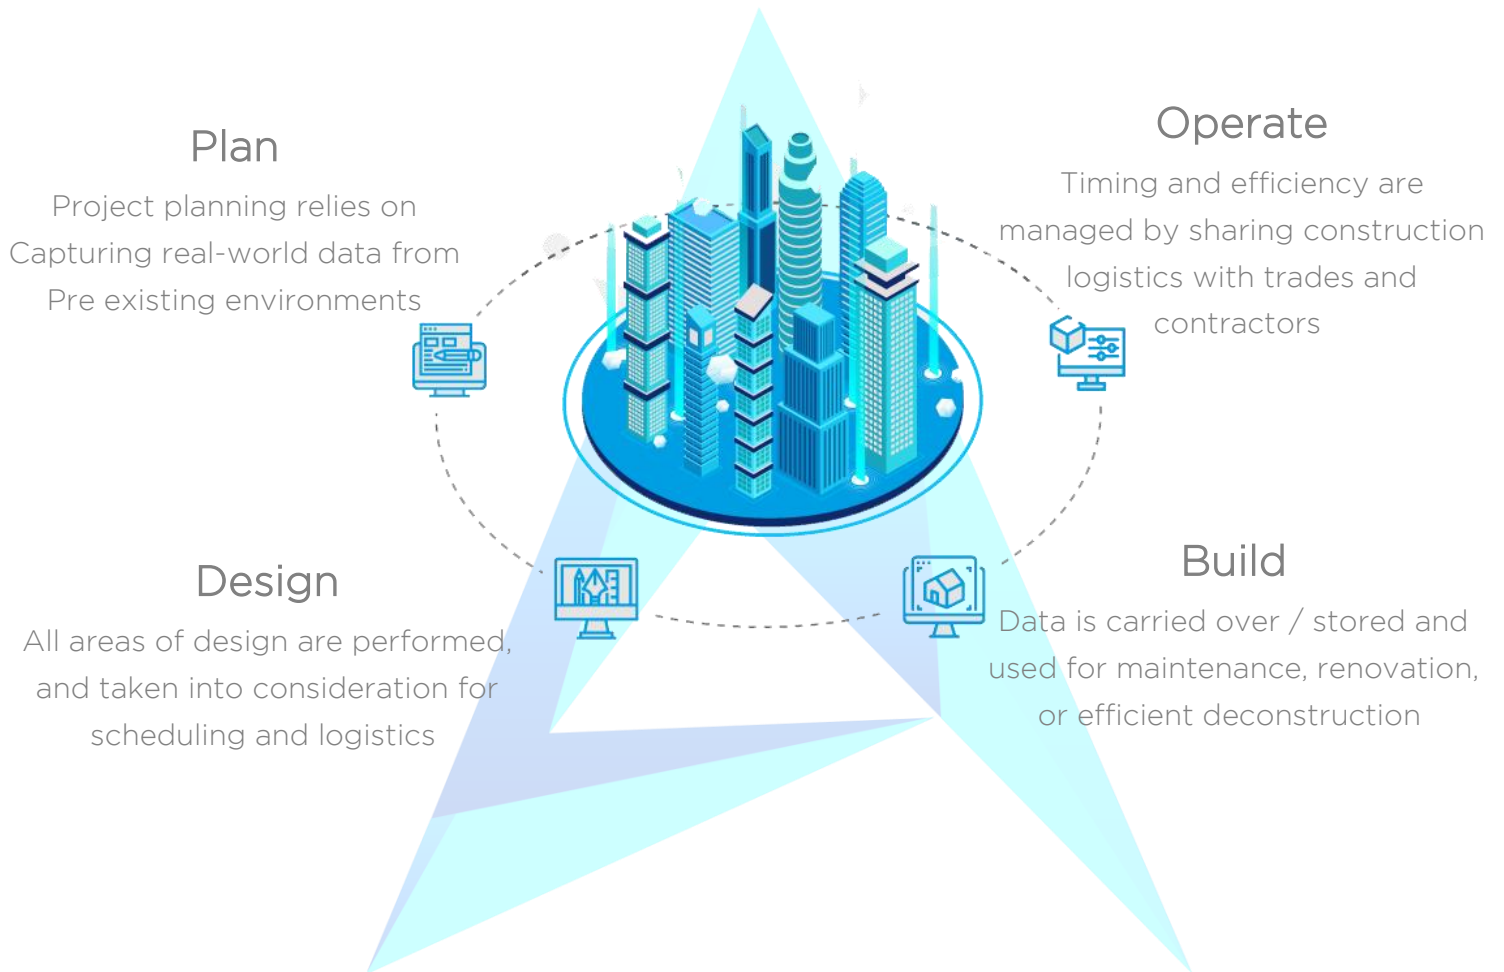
Plan

Project planning relies on Capturing real-world data from Pre existing environments

Operate

Timing and efficiency are managed by sharing construction logistics with trades and contractors

Design

All areas of design are performed, and taken into consideration for scheduling and logistics

Build

Data is carried over / stored and used for maintenance, renovation, or efficient deconstruction